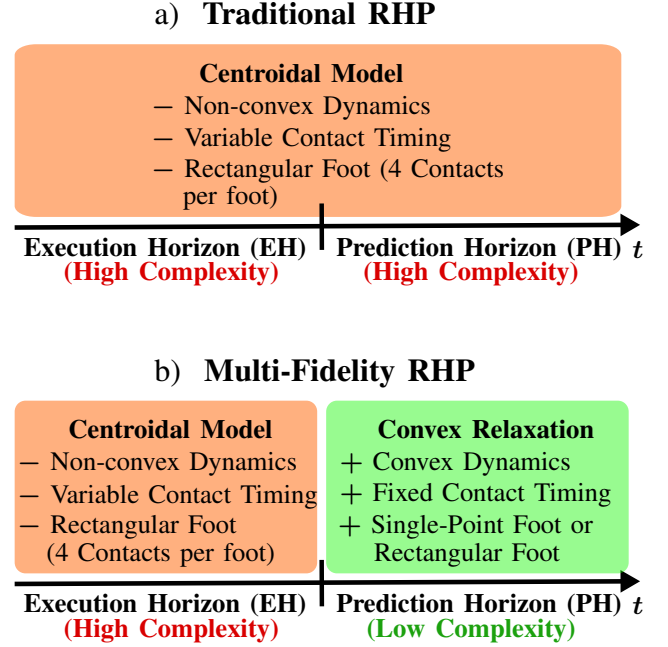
a) **Traditional RHP**

**Centroidal Model**
− Non-convex Dynamics
− Variable Contact Timing
− Rectangular Foot (4 Contacts per foot)

**Execution Horizon (EH)**
**(High Complexity)**

**Prediction Horizon (PH)** $t$
**(High Complexity)**

b) **Multi-Fidelity RHP**

**Centroidal Model**
− Non-convex Dynamics
− Variable Contact Timing
− Rectangular Foot (4 Contacts per foot)

**Convex Relaxation**
+ Convex Dynamics
+ Fixed Contact Timing
+ Single-Point Foot or Rectangular Foot

**Execution Horizon (EH)**
**(High Complexity)**

**Prediction Horizon (PH)** $t$
**(Low Complexity)**